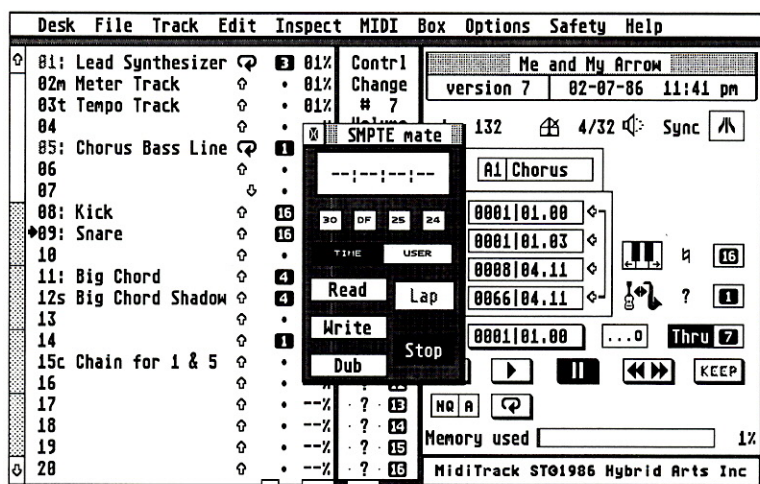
Desk File Track Edit Inspect MIDI Box Options Safety Help

01: Lead Synthesizer 3 01%
02m Meter Track • 01%
03t Tempo Track • 01%
04 •
05: Chorus Bass Line 1
06 •
07 •
08: Kick 16
09: Snare 16
10 •
11: Big Chord 4
12s Big Chord Shadow 4
13 •
14 1
15c Chain for 1 & 5 •
16 •
17 • --% · ? · 13
18 • --% · ? · 14
19 • --% · ? · 15
20 • --% · ? · 16

Contrl
Change
# 7
Volume

SMPTE mate
--:--:--:--
30 DF 25 24
TIME USER
Read
Lap
Write
Stop
Dub

Me and My Arrow
version 7 02-07-86 11:41 pm
132 4/32 Sync
A1 Chorus
0001|01.00
0001|01.03
0008|04.11
0066|04.11
16
? 1
0001|01.00 ...0 Thru 7
KEEP
NQ A
Memory used 1%
MidiTrack ST©1986 Hybrid Arts Inc